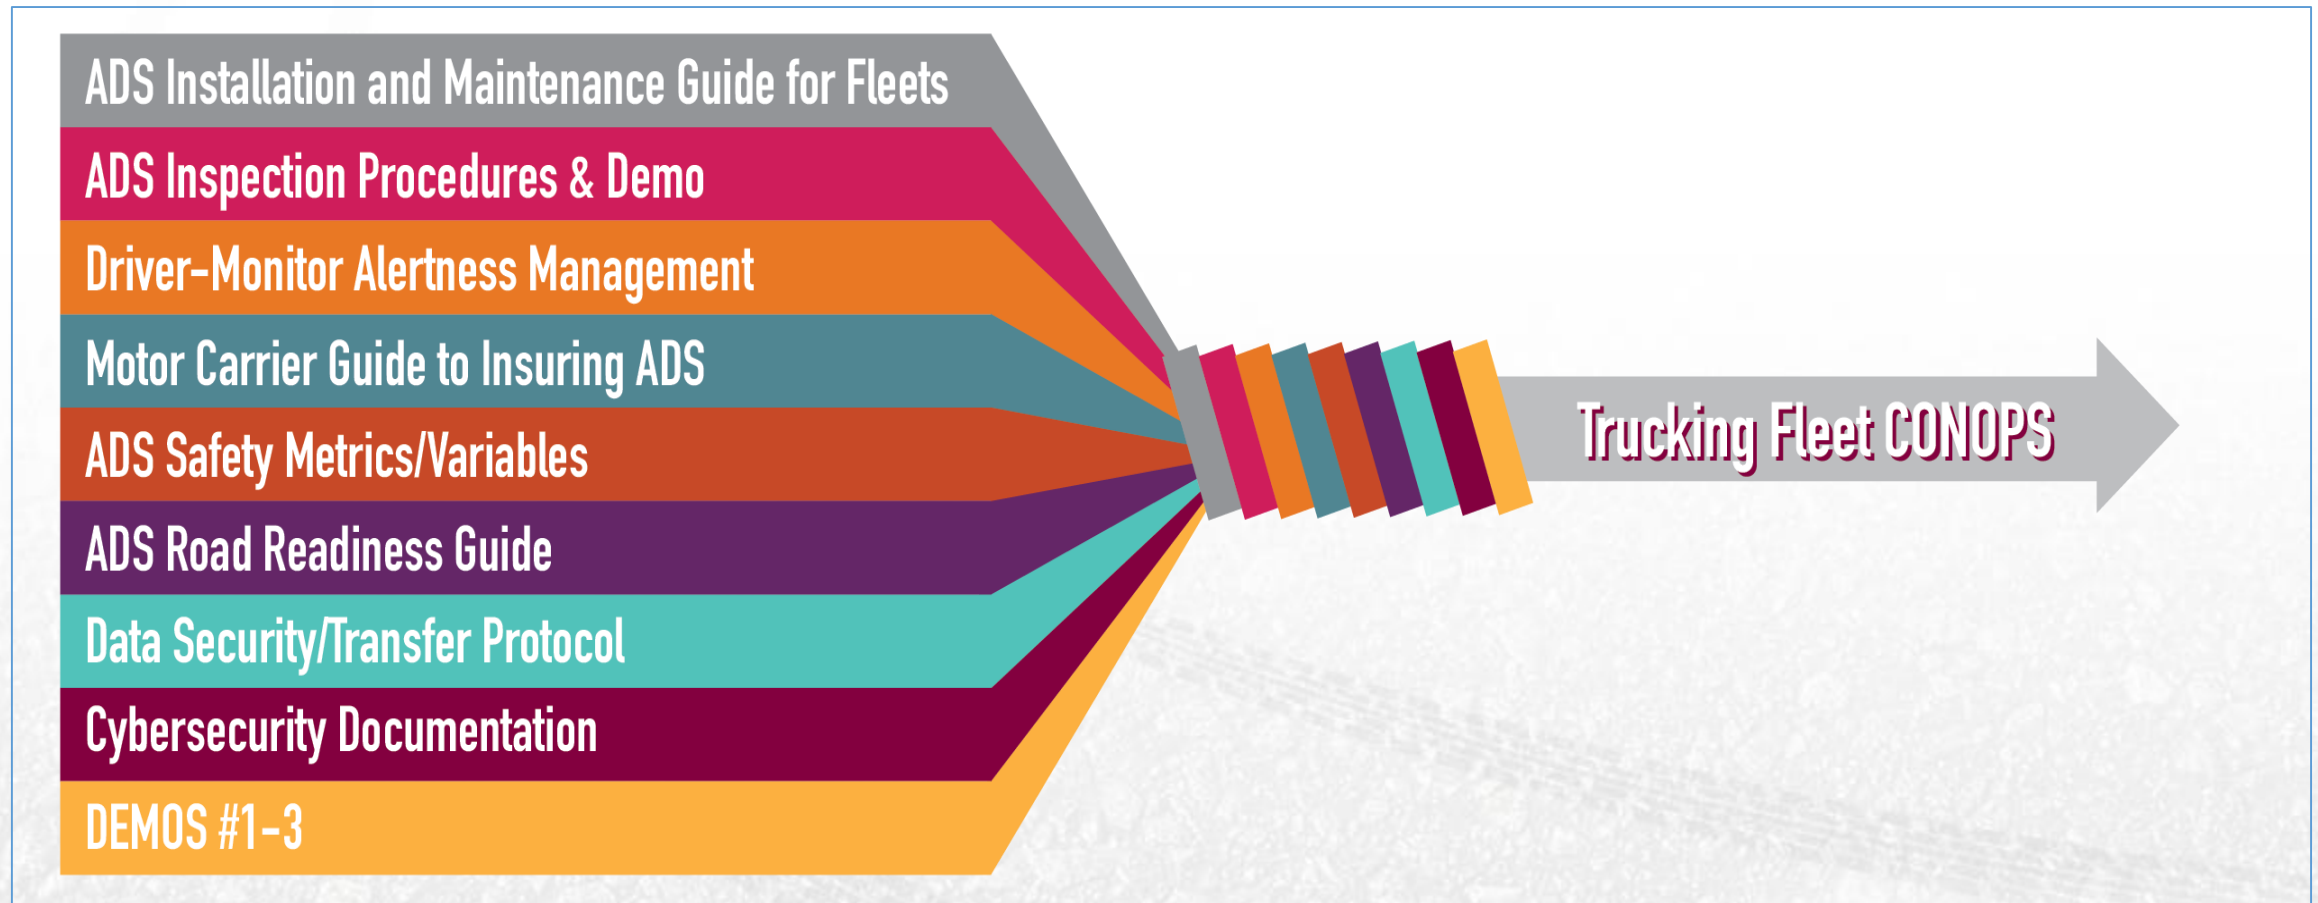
ADS Installation and Maintenance Guide for Fleets
ADS Inspection Procedures & Demo
Driver-Monitor Alertness Management
Motor Carrier Guide to Insuring ADS
ADS Safety Metrics/Variables
ADS Road Readiness Guide
Data Security/Transfer Protocol
Cybersecurity Documentation
DEMOS #1-3

Trucking Fleet CONOPS